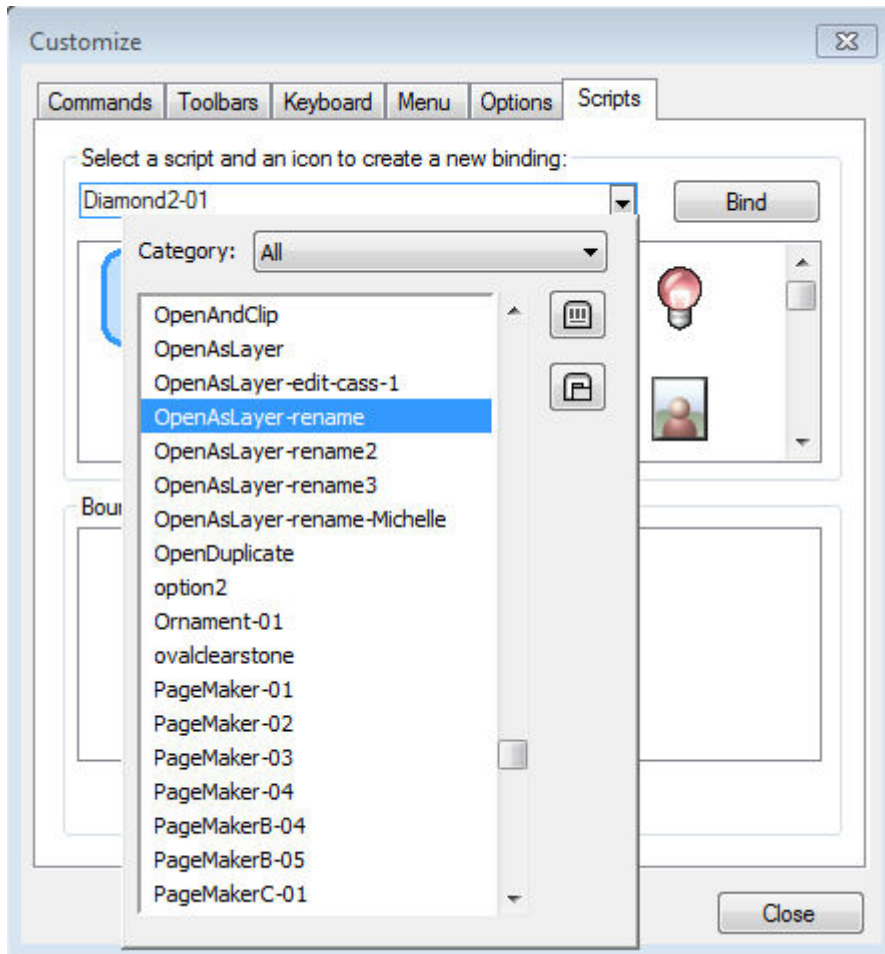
Customize

Commands Toolbars Keyboard Menu Options Scripts

Select a script and an icon to create a new binding:

Diamond2-01

Bind

Category: All

OpenAndClip
OpenAsLayer
OpenAsLayer-edit-cass-1
OpenAsLayer-rename
OpenAsLayer-rename2
OpenAsLayer-rename3
OpenAsLayer-rename-Michelle
OpenDuplicate
option2
Ornament-01
ovalclearstone
PageMaker-01
PageMaker-02
PageMaker-03
PageMaker-04
PageMakerB-04
PageMakerB-05
PageMakerC-01

Bour

Close